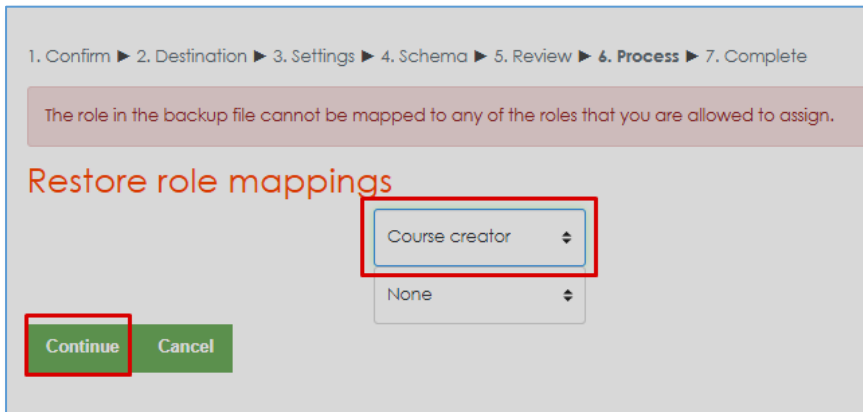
1. Confirm ► 2. Destination ► 3. Settings ► 4. Schema ► 5. Review ► **6. Process** ► 7. Complete

The role in the backup file cannot be mapped to any of the roles that you are allowed to assign.

Restore role mappings

Course creator

None

Continue Cancel